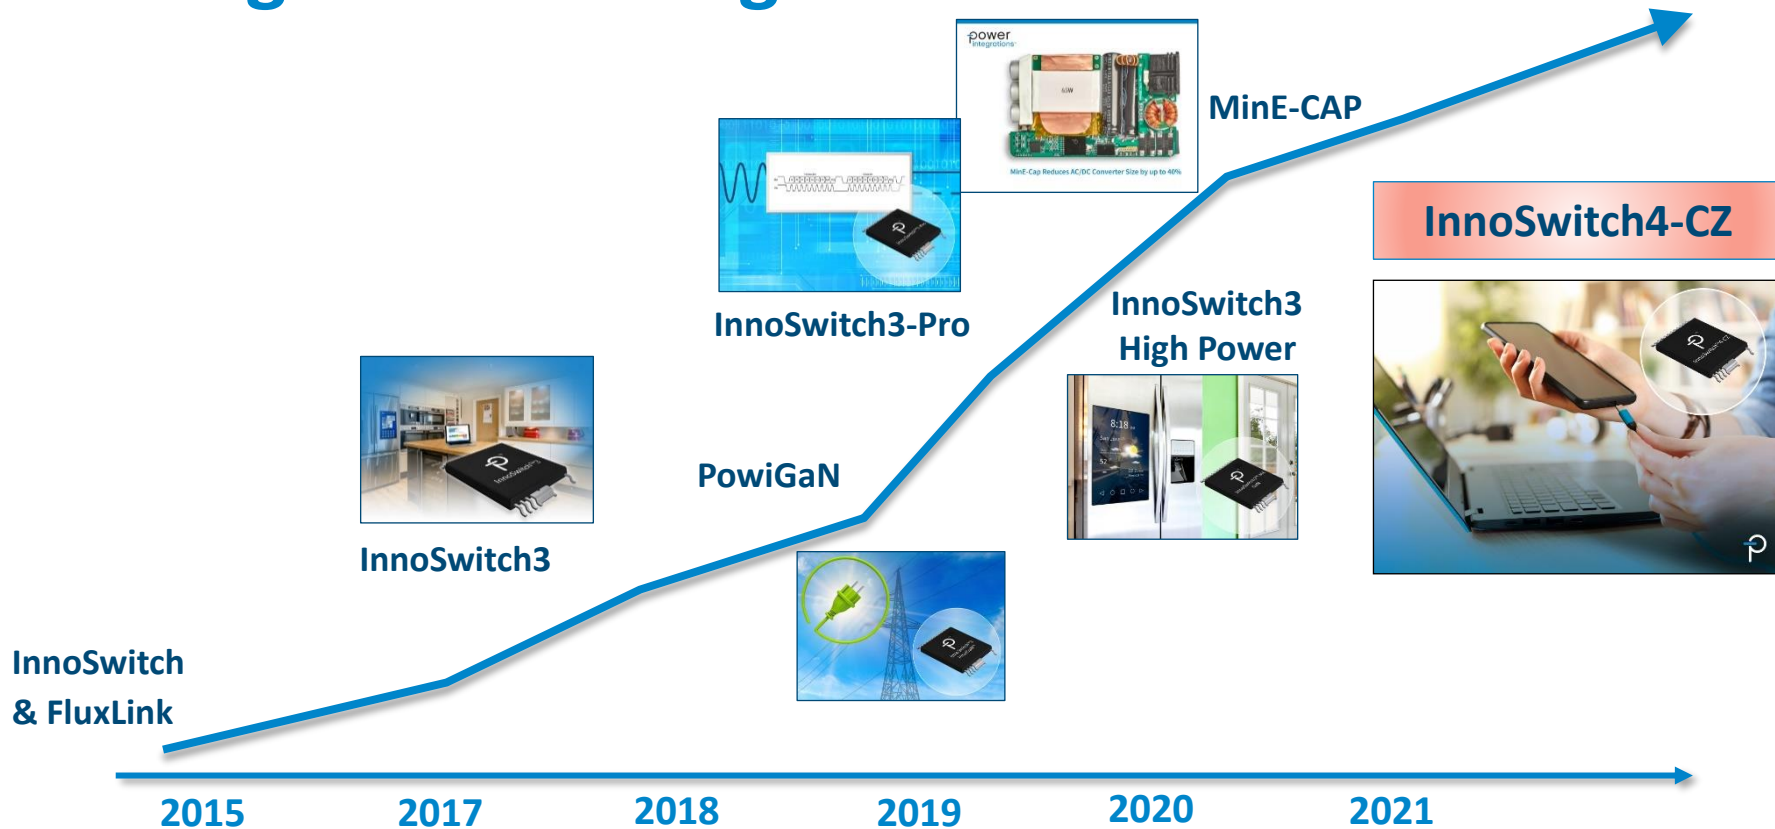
power integrations

MinE-Cap Reduces AC/DC Converter Size by up to 40%

MinE-CAP

InnoSwitch3-Pro

InnoSwitch4-CZ

InnoSwitch3
High Power

PowiGaN

InnoSwitch3

InnoSwitch
& FluxLink

2015 2017 2018 2019 2020 2021